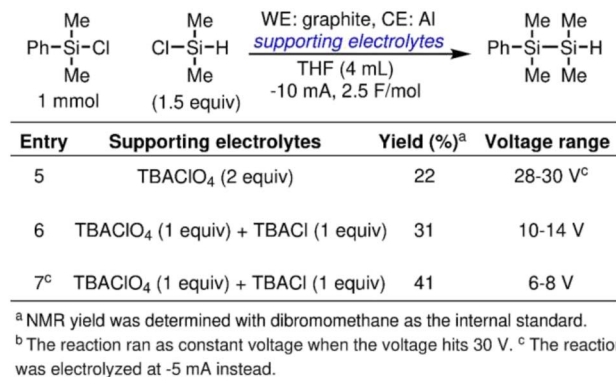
Me
Ph–Si–Cl
Me
1 mmol

Me
Cl–Si–H
Me
(1.5 equiv)

WE: graphite, CE: Al
supporting electrolytes
THF (4 mL)
-10 mA, 2.5 F/mol

Me Me
Ph–Si–Si–H
Me Me

| Entry | Supporting electrolytes | Yield (%)$^a$ | Voltage range |
|---|---|---|---|
| 5 | TBAClO$_4$ (2 equiv) | 22 | 28-30 V$^c$ |
| 6 | TBAClO$_4$ (1 equiv) + TBACl (1 equiv) | 31 | 10-14 V |
| 7$^c$ | TBAClO$_4$ (1 equiv) + TBACl (1 equiv) | 41 | 6-8 V |

$^a$ NMR yield was determined with dibromomethane as the internal standard.
$^b$ The reaction ran as constant voltage when the voltage hits 30 V. $^c$ The reactio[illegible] was electrolyzed at -5 mA instead.